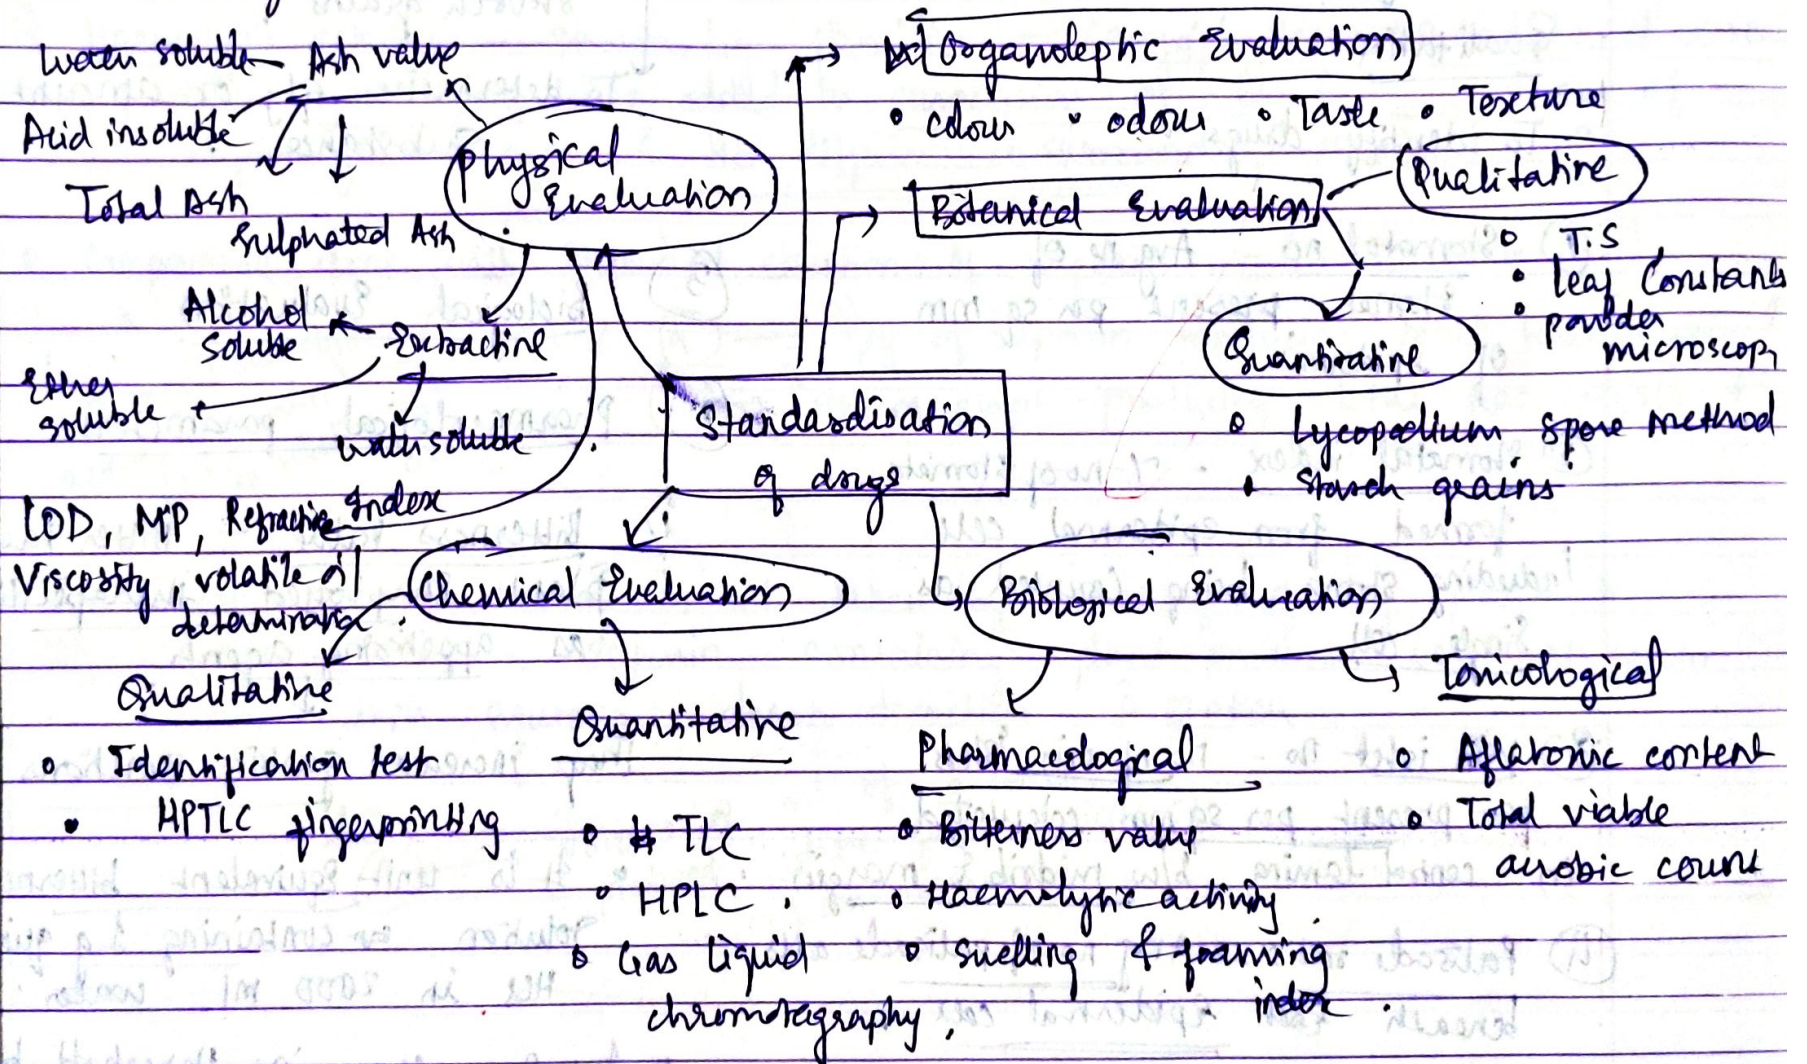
Standardisation of drugs

Physical Evaluation

Water soluble Ash value
Acid insoluble
Total Ash
Sulphated Ash

Alcohol soluble Extractive
Ether soluble
water soluble

LOD, MP, Refractive Index
Viscosity, volatile oil determination

Organoleptic Evaluation
• colour • odour • Taste • Texture

Botanical Evaluation
Qualitative
• T.S
• leaf Constants
• powder microscopy
Quantitative
• Lycopodium spore method
• Starch grains

Chemical Evaluation
Qualitative
• Identification test
• HPTLC fingerprinting
Quantitative
• TLC
• HPLC.
• Gas liquid chromatography.

Biological Evaluation
Pharmacological
• Bitterness value
• Haemolytic activity
• swelling & foaming index.
Toxicological
• Aflatoxin content
• Total viable aerobic count